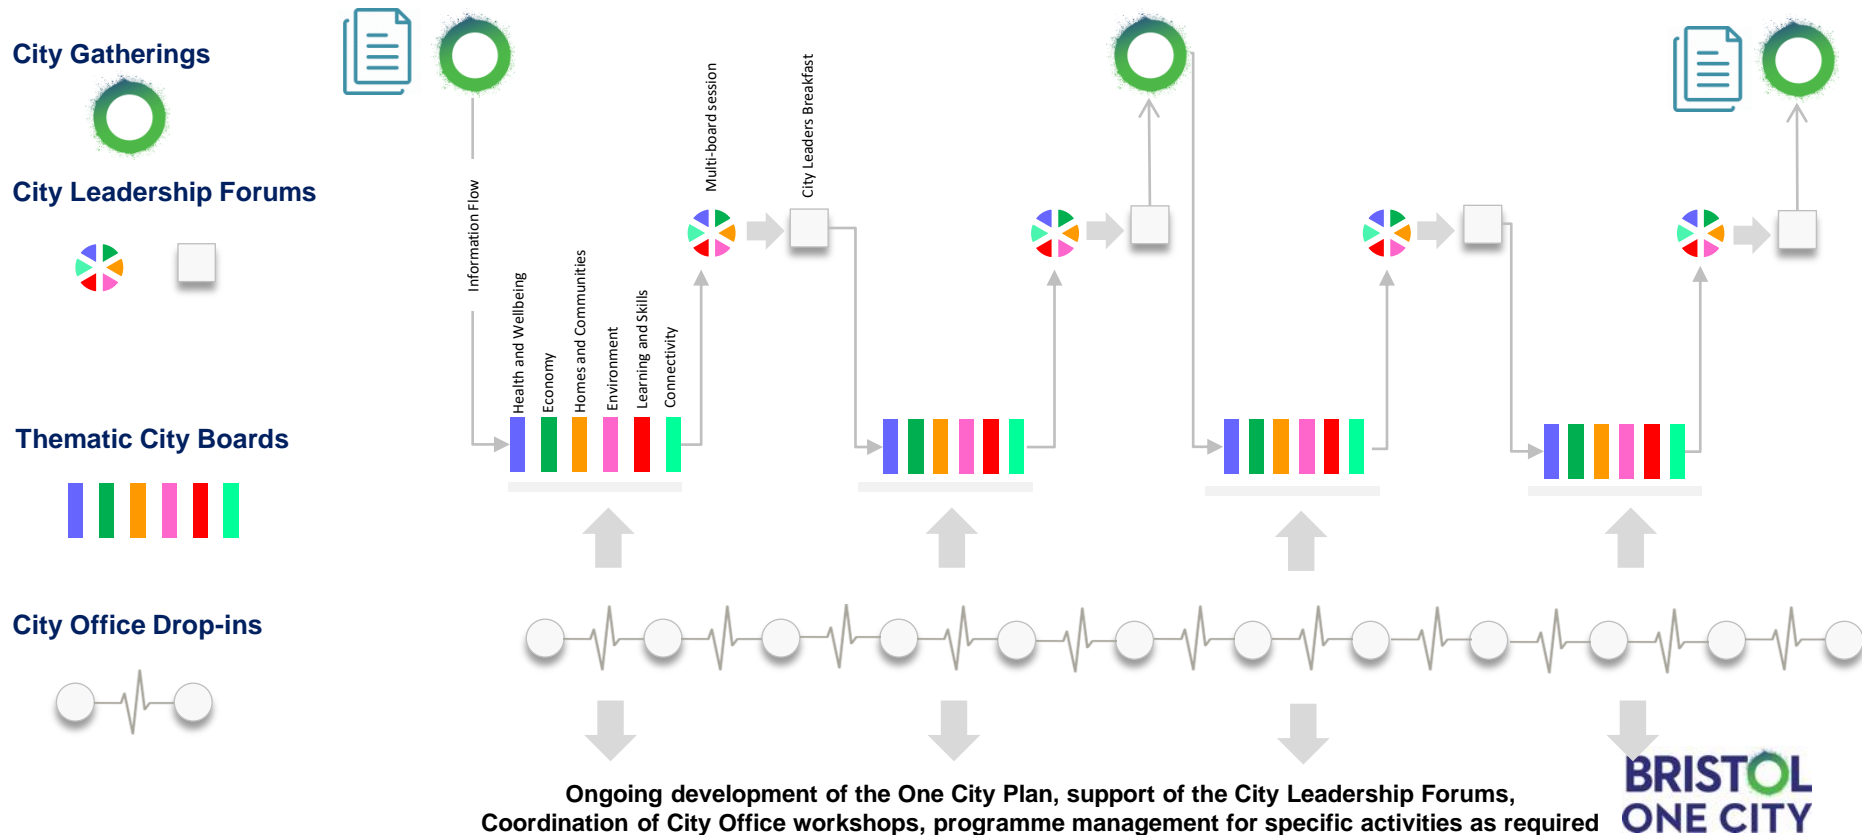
City Gatherings

City Leadership Forums

Thematic City Boards

City Office Drop-ins

Information Flow

Health and Wellbeing

Economy

Homes and Communities

Environment

Learning and Skills

Connectivity

Multi-board session

City Leaders Breakfast

Ongoing development of the One City Plan, support of the City Leadership Forums, Coordination of City Office workshops, programme management for specific activities as required

BRISTOL ONE CITY